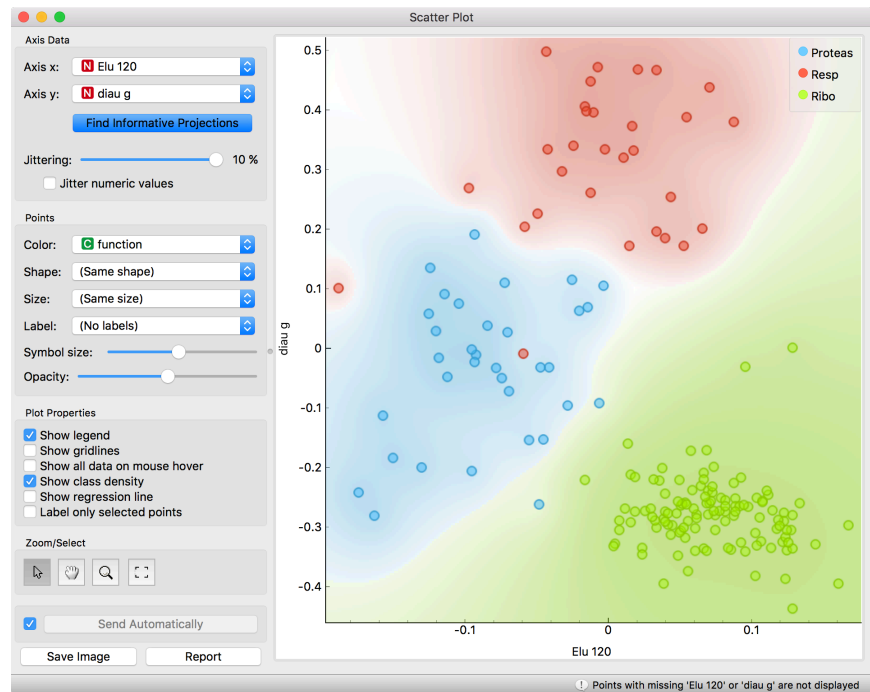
Scatter Plot

Axis Data
Axis x: N Elu 120
Axis y: N diau g
Find Informative Projections
Jittering: 10 %
Jitter numeric values

Points
Color: C function
Shape: (Same shape)
Size: (Same size)
Label: (No labels)
Symbol size:
Opacity:

Plot Properties
Show legend
Show gridlines
Show all data on mouse hover
Show class density
Show regression line
Label only selected points

Zoom/Select

Send Automatically
Save Image
Report

Proteas
Resp
Ribo

0.5
0.4
0.3
0.2
0.1
0
-0.1
-0.2
-0.3
-0.4
diau g
-0.1
0
0.1
Elu 120

Points with missing 'Elu 120' or 'diau g' are not displayed